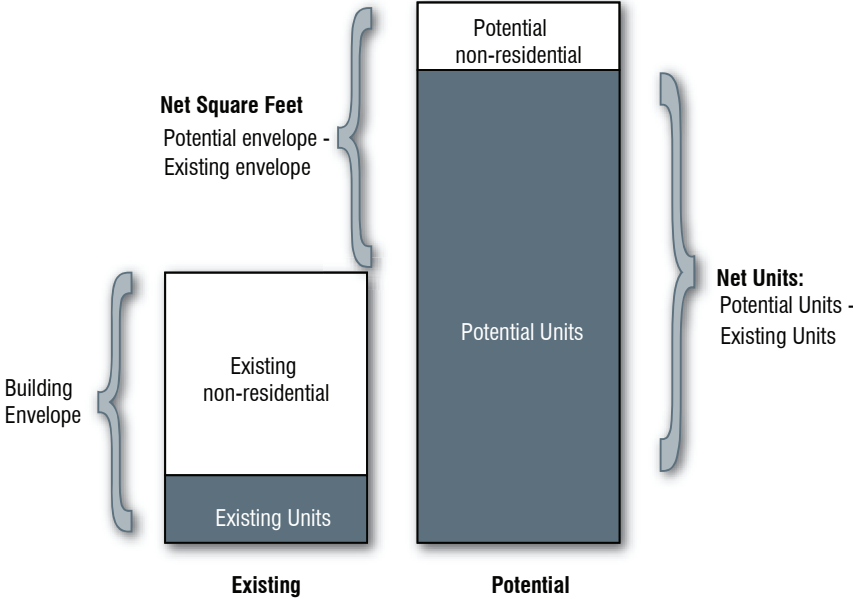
Potential non-residential

Net Square Feet
Potential envelope - Existing envelope

Net Units:
Potential Units - Existing Units

Potential Units

Building Envelope

Existing non-residential

Existing Units

Existing

Potential